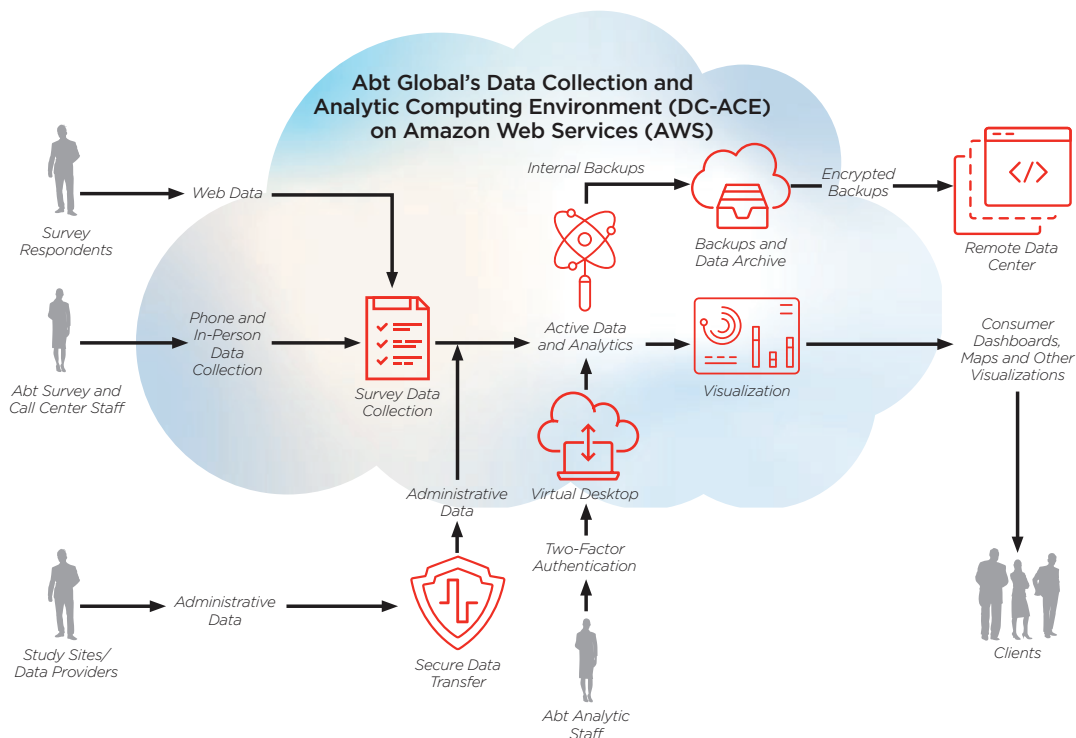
Abt Global's Data Collection and Analytic Computing Environment (DC-ACE) on Amazon Web Services (AWS)

Survey Respondents

Web Data

Internal Backups

Encrypted Backups

Backups and Data Archive

Remote Data Center

Abt Survey and Call Center Staff

Phone and In-Person Data Collection

Survey Data Collection

Active Data and Analytics

Visualization

Consumer Dashboards, Maps and Other Visualizations

Administrative Data

Virtual Desktop

Two-Factor Authentication

Study Sites/ Data Providers

Administrative Data

Secure Data Transfer

Abt Analytic Staff

Clients